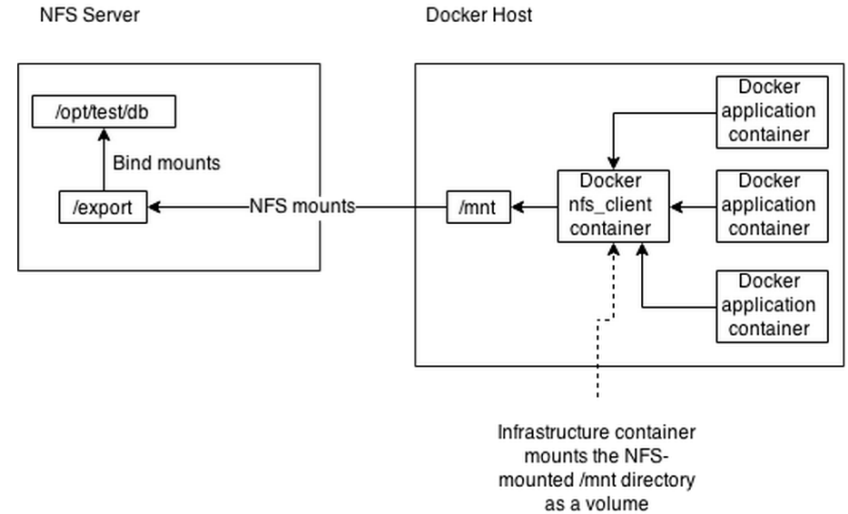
NFS Server

Docker Host

/opt/test/db

Bind mounts

/export

NFS mounts

/mnt

Docker nfs_client container

Docker application container

Docker application container

Docker application container

Infrastructure container mounts the NFS-mounted /mnt directory as a volume